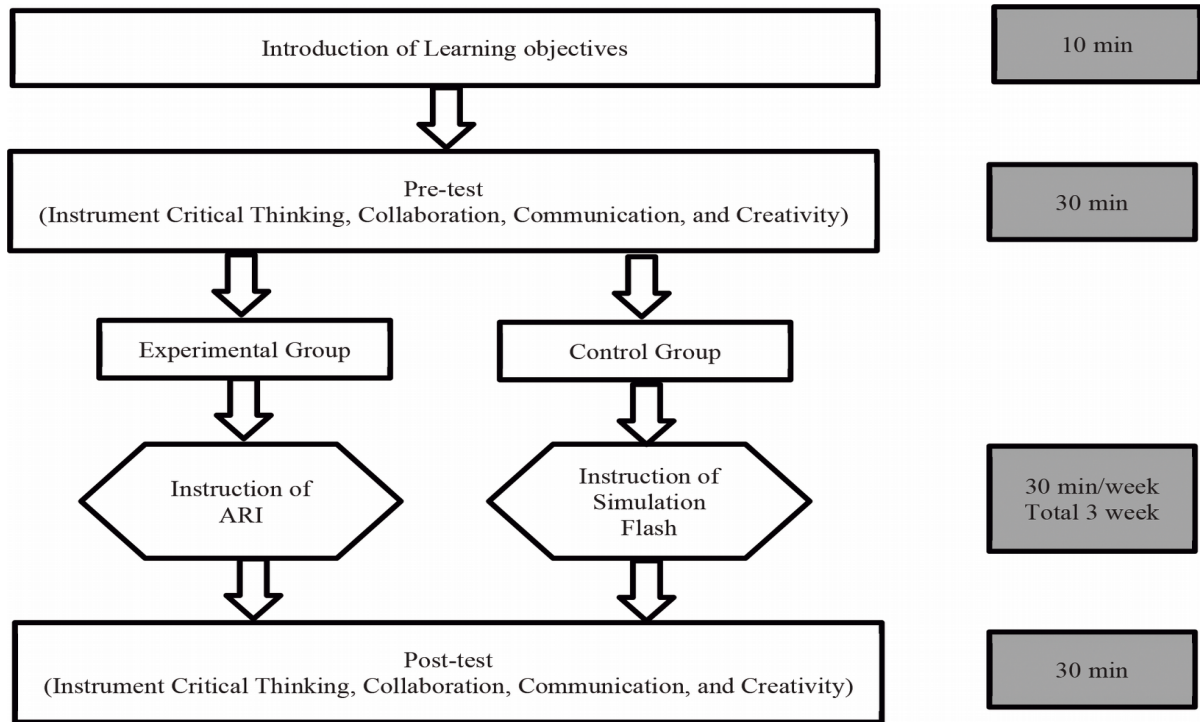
Introduction of Learning objectives

10 min

Pre-test
(Instrument Critical Thinking, Collaboration, Communication, and Creativity)

30 min

Experimental Group

Control Group

Instruction of ARI

Instruction of Simulation Flash

30 min/week
Total 3 week

Post-test
(Instrument Critical Thinking, Collaboration, Communication, and Creativity)

30 min